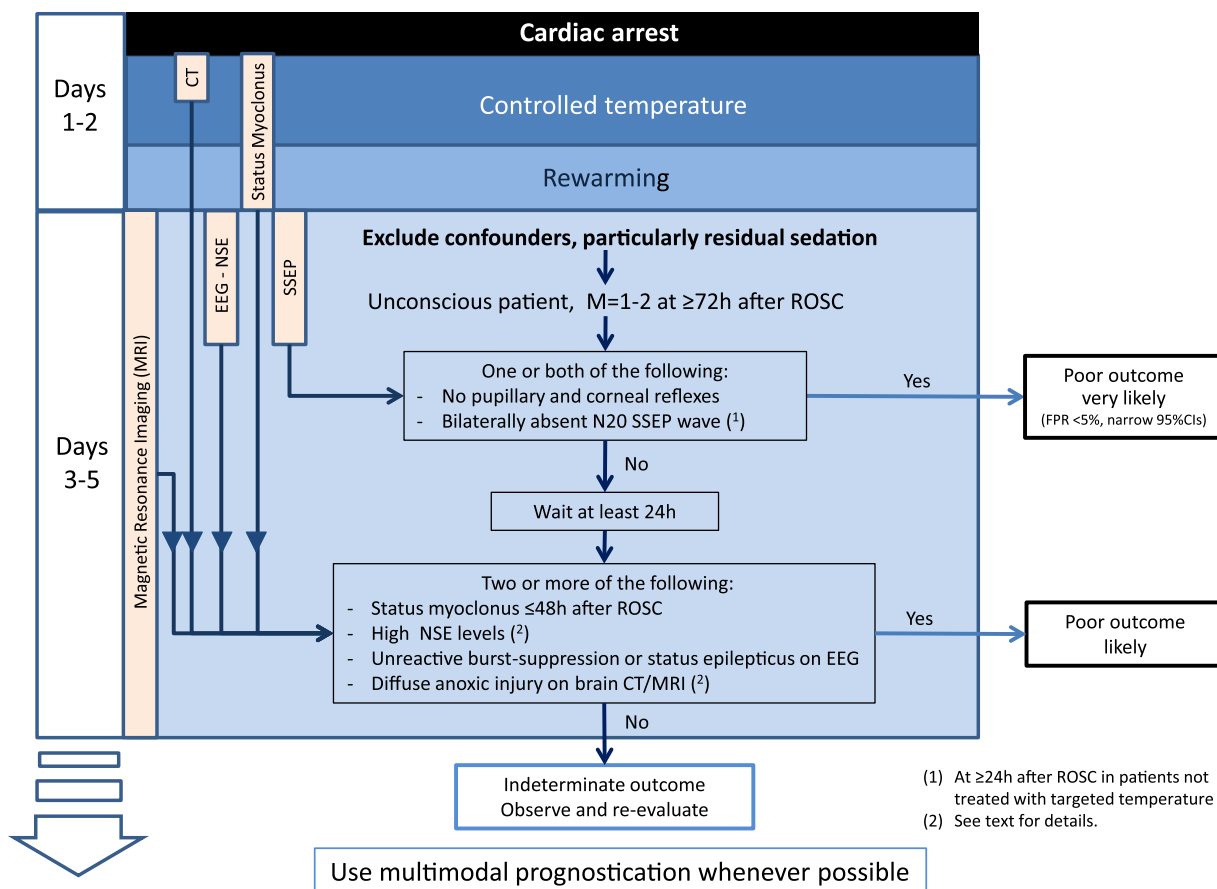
Days 1-2

Cardiac arrest

CT

Status Myoclonus

Controlled temperature

Rewarming

Days 3-5

Magnetic Resonance Imaging (MRI)

EEG - NSE

SSEP

Exclude confounders, particularly residual sedation

Unconscious patient, M=1-2 at ≥72h after ROSC

One or both of the following:
- No pupillary and corneal reflexes
- Bilaterally absent N20 SSEP wave ($^1$)

Yes

Poor outcome very likely
(FPR <5%, narrow 95%CIs)

No

Wait at least 24h

Two or more of the following:
- Status myoclonus ≤48h after ROSC
- High NSE levels ($^2$)
- Unreactive burst-suppression or status epilepticus on EEG
- Diffuse anoxic injury on brain CT/MRI ($^2$)

Yes

Poor outcome likely

No

Indeterminate outcome
Observe and re-evaluate

(1) At ≥24h after ROSC in patients not treated with targeted temperature
(2) See text for details.

Use multimodal prognostication whenever possible